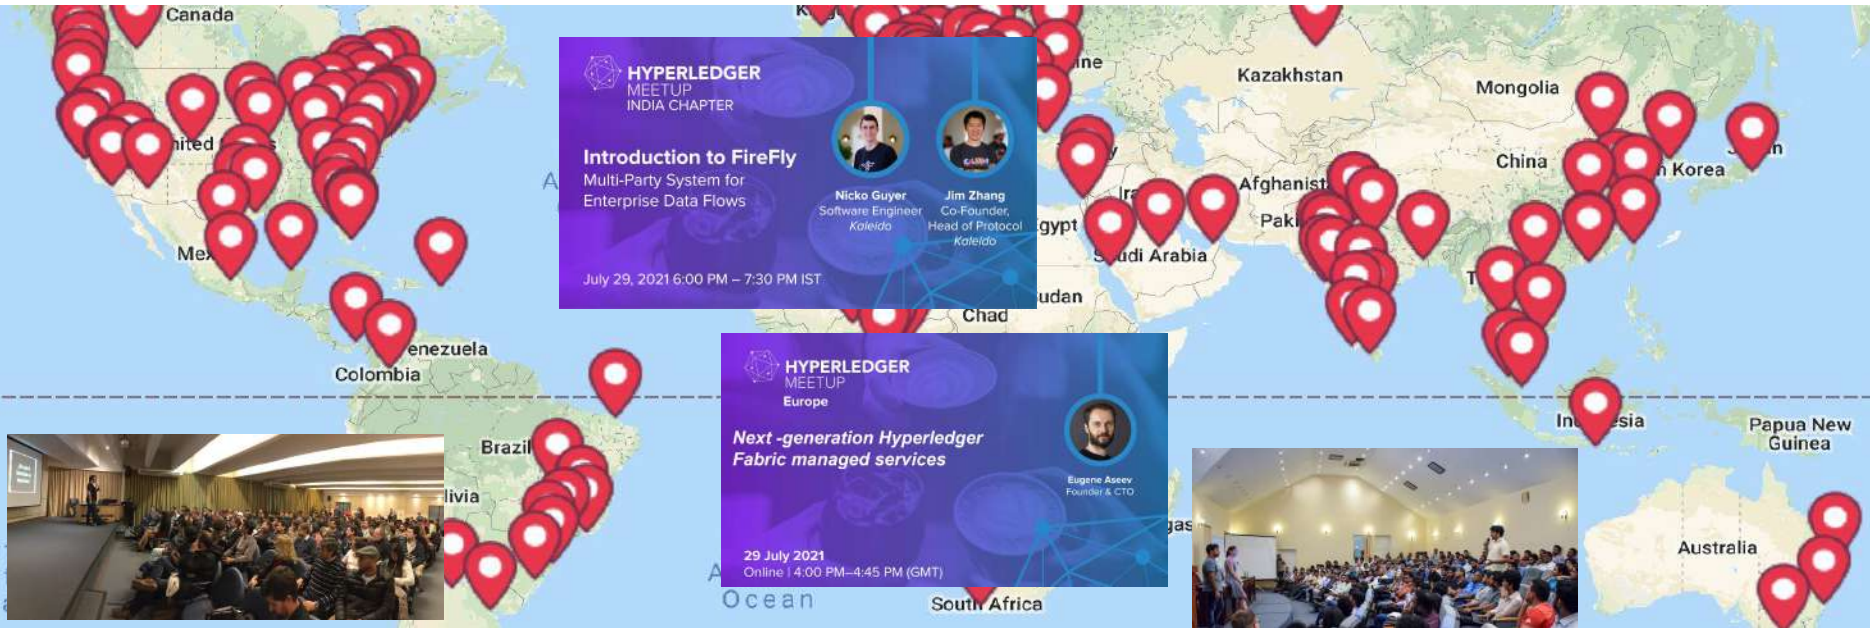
Canada

nited

Mex

enezuela

Colombia

Brazil

livia

Kazakhstan

Mongolia

China

Korea

Afghanist

Paki

Ira

gypt

udi Arabia

udan

Chad

Indonesia

Papua New Guinea

Australia

South Africa

Ocean

HYPERLEDGER MEETUP INDIA CHAPTER

Introduction to FireFly

Multi-Party System for Enterprise Data Flows

Nicko Guyer
Software Engineer
Kaleido

Jim Zhang
Co-Founder, Head of Protocol
Kaleido

July 29, 2021 6:00 PM – 7:30 PM IST

HYPERLEDGER MEETUP Europe

Next -generation Hyperledger Fabric managed services

Eugene Aseev
Founder & CTO

29 July 2021
Online | 4:00 PM–4:45 PM (GMT)